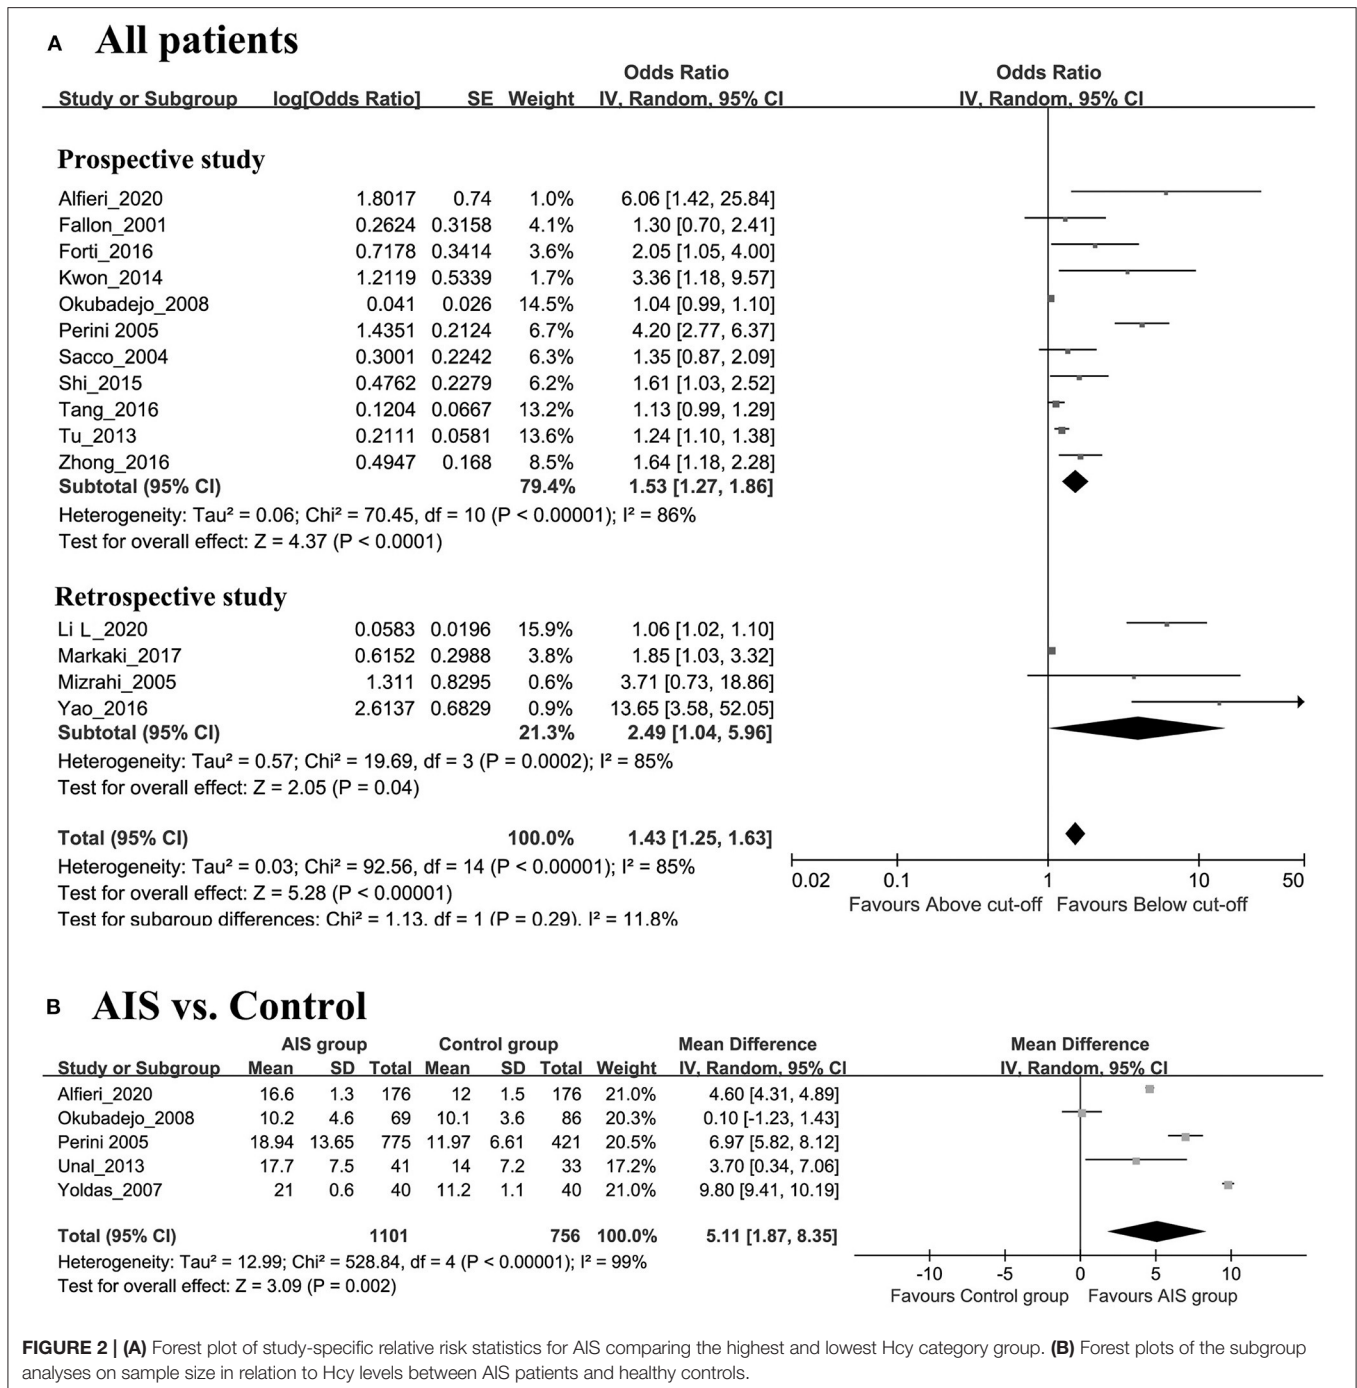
A All patients

| Study or Subgroup | log[Odds Ratio] | SE | Weight | Odds Ratio IV, Random, 95% CI |
|---|---|---|---|---|
| **Prospective study** | | | | |
| Alfieri_2020 | 1.8017 | 0.74 | 1.0% | 6.06 [1.42, 25.84] |
| Fallon_2001 | 0.2624 | 0.3158 | 4.1% | 1.30 [0.70, 2.41] |
| Forti_2016 | 0.7178 | 0.3414 | 3.6% | 2.05 [1.05, 4.00] |
| Kwon_2014 | 1.2119 | 0.5339 | 1.7% | 3.36 [1.18, 9.57] |
| Okubadejo_2008 | 0.041 | 0.026 | 14.5% | 1.04 [0.99, 1.10] |
| Perini 2005 | 1.4351 | 0.2124 | 6.7% | 4.20 [2.77, 6.37] |
| Sacco_2004 | 0.3001 | 0.2242 | 6.3% | 1.35 [0.87, 2.09] |
| Shi_2015 | 0.4762 | 0.2279 | 6.2% | 1.61 [1.03, 2.52] |
| Tang_2016 | 0.1204 | 0.0667 | 13.2% | 1.13 [0.99, 1.29] |
| Tu_2013 | 0.2111 | 0.0581 | 13.6% | 1.24 [1.10, 1.38] |
| Zhong_2016 | 0.4947 | 0.168 | 8.5% | 1.64 [1.18, 2.28] |
| **Subtotal (95% CI)** | | | **79.4%** | **1.53 [1.27, 1.86]** |

Heterogeneity: Tau² = 0.06; Chi² = 70.45, df = 10 (P < 0.00001); I² = 86%
Test for overall effect: Z = 4.37 (P < 0.0001)

| Study or Subgroup | log[Odds Ratio] | SE | Weight | Odds Ratio IV, Random, 95% CI |
|---|---|---|---|---|
| **Retrospective study** | | | | |
| Li L_2020 | 0.0583 | 0.0196 | 15.9% | 1.06 [1.02, 1.10] |
| Markaki_2017 | 0.6152 | 0.2988 | 3.8% | 1.85 [1.03, 3.32] |
| Mizrahi_2005 | 1.311 | 0.8295 | 0.6% | 3.71 [0.73, 18.86] |
| Yao_2016 | 2.6137 | 0.6829 | 0.9% | 13.65 [3.58, 52.05] |
| **Subtotal (95% CI)** | | | **21.3%** | **2.49 [1.04, 5.96]** |

Heterogeneity: Tau² = 0.57; Chi² = 19.69, df = 3 (P = 0.0002); I² = 85%
Test for overall effect: Z = 2.05 (P = 0.04)

**Total (95% CI)** **100.0%** **1.43 [1.25, 1.63]**
Heterogeneity: Tau² = 0.03; Chi² = 92.56, df = 14 (P < 0.00001); I² = 85%
Test for overall effect: Z = 5.28 (P < 0.00001)
Test for subgroup differences: Chi² = 1.13, df = 1 (P = 0.29), I² = 11.8%

Odds Ratio IV, Random, 95% CI
0.02 0.1 1 10 50
Favours Above cut-off Favours Below cut-off

B AIS vs. Control

| Study or Subgroup | AIS group Mean | SD | Total | Control group Mean | SD | Total | Weight | Mean Difference IV, Random, 95% CI |
|---|---|---|---|---|---|---|---|---|
| Alfieri_2020 | 16.6 | 1.3 | 176 | 12 | 1.5 | 176 | 21.0% | 4.60 [4.31, 4.89] |
| Okubadejo_2008 | 10.2 | 4.6 | 69 | 10.1 | 3.6 | 86 | 20.3% | 0.10 [-1.23, 1.43] |
| Perini 2005 | 18.94 | 13.65 | 775 | 11.97 | 6.61 | 421 | 20.5% | 6.97 [5.82, 8.12] |
| Unal_2013 | 17.7 | 7.5 | 41 | 14 | 7.2 | 33 | 17.2% | 3.70 [0.34, 7.06] |
| Yoldas_2007 | 21 | 0.6 | 40 | 11.2 | 1.1 | 40 | 21.0% | 9.80 [9.41, 10.19] |
| **Total (95% CI)** | | | **1101** | | | **756** | **100.0%** | **5.11 [1.87, 8.35]** |

Heterogeneity: Tau² = 12.99; Chi² = 528.84, df = 4 (P < 0.00001); I² = 99%
Test for overall effect: Z = 3.09 (P = 0.002)

Mean Difference IV, Random, 95% CI
-10 -5 0 5 10
Favours Control group Favours AIS group

**FIGURE 2 | (A)** Forest plot of study-specific relative risk statistics for AIS comparing the highest and lowest Hcy category group. **(B)** Forest plots of the subgroup analyses on sample size in relation to Hcy levels between AIS patients and healthy controls.